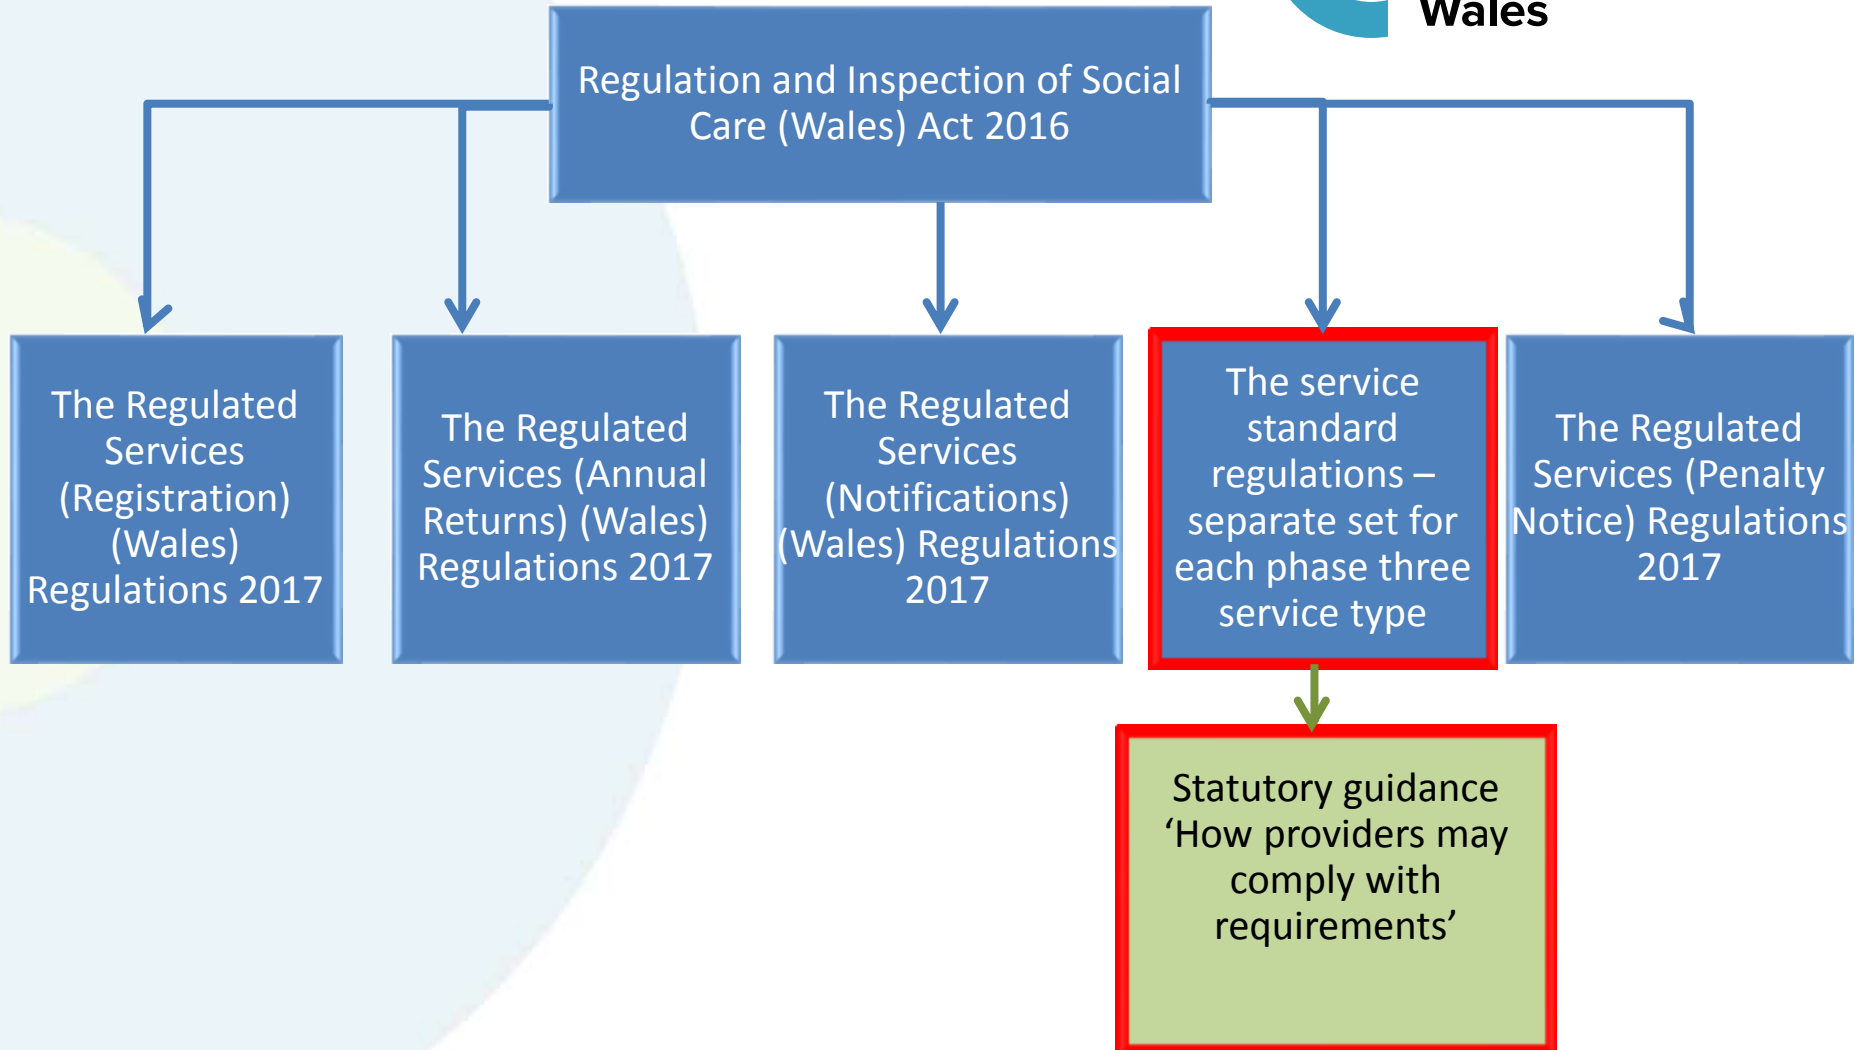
Wales

Regulation and Inspection of Social Care (Wales) Act 2016

The Regulated Services (Registration) (Wales) Regulations 2017

The Regulated Services (Annual Returns) (Wales) Regulations 2017

The Regulated Services (Notifications) (Wales) Regulations 2017

The service standard regulations – separate set for each phase three service type

The Regulated Services (Penalty Notice) Regulations 2017

Statutory guidance ‘How providers may comply with requirements’